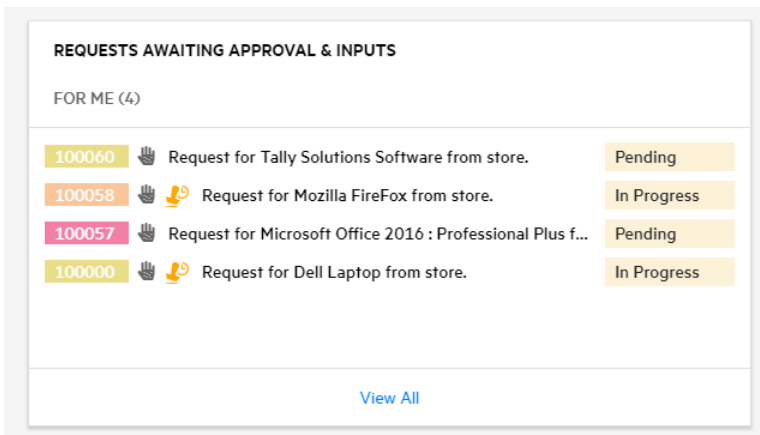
REQUESTS AWAITING APPROVAL & INPUTS

FOR ME (4)

| | | |
|---|---|---|
| 100060 | Request for Tally Solutions Software from store. | Pending |
| 100058 | Request for Mozilla FireFox from store. | In Progress |
| 100057 | Request for Microsoft Office 2016 : Professional Plus f... | Pending |
| 100000 | Request for Dell Laptop from store. | In Progress |

View All